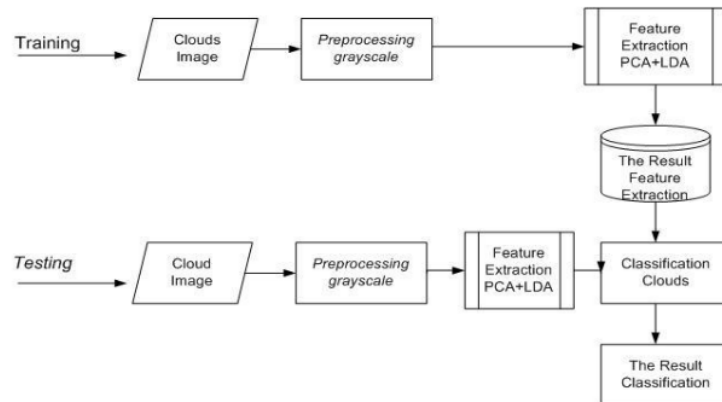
Training

Clouds Image

Preprocessing grayscale

Feature Extraction PCA+LDA

The Result Feature Extraction

Testing

Cloud Image

Preprocessing grayscale

Feature Extraction PCA+LDA

Classification Clouds

The Result Classification